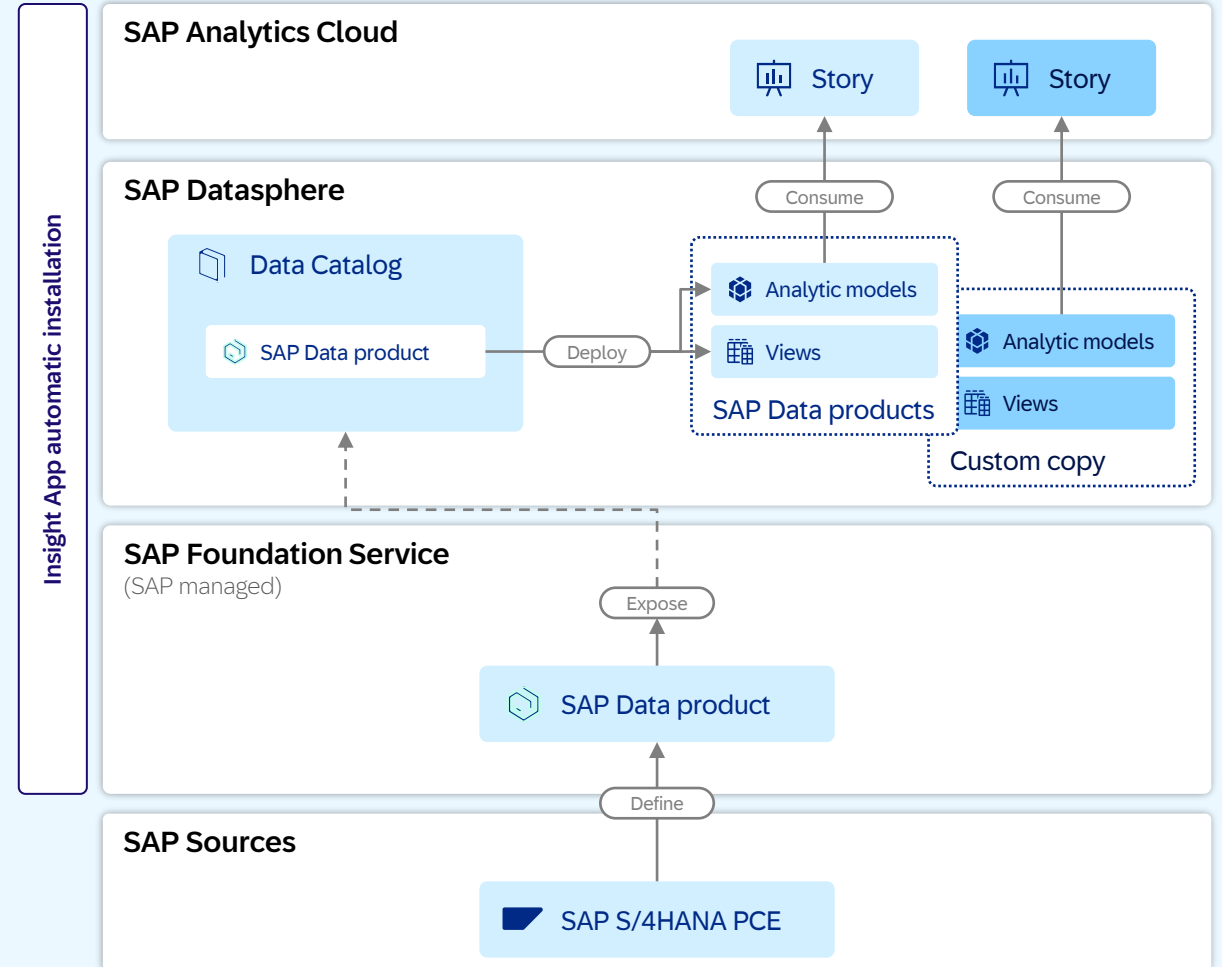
Insight App automatic installation

SAP Analytics Cloud

Story

Story

SAP Datasphere

Consume

Consume

Data Catalog

SAP Data product

Deploy

Analytic models

Views

SAP Data products

Analytic models

Views

Custom copy

SAP Foundation Service
(SAP managed)

Expose

SAP Data product

Define

SAP Sources

SAP S/4HANA PCE